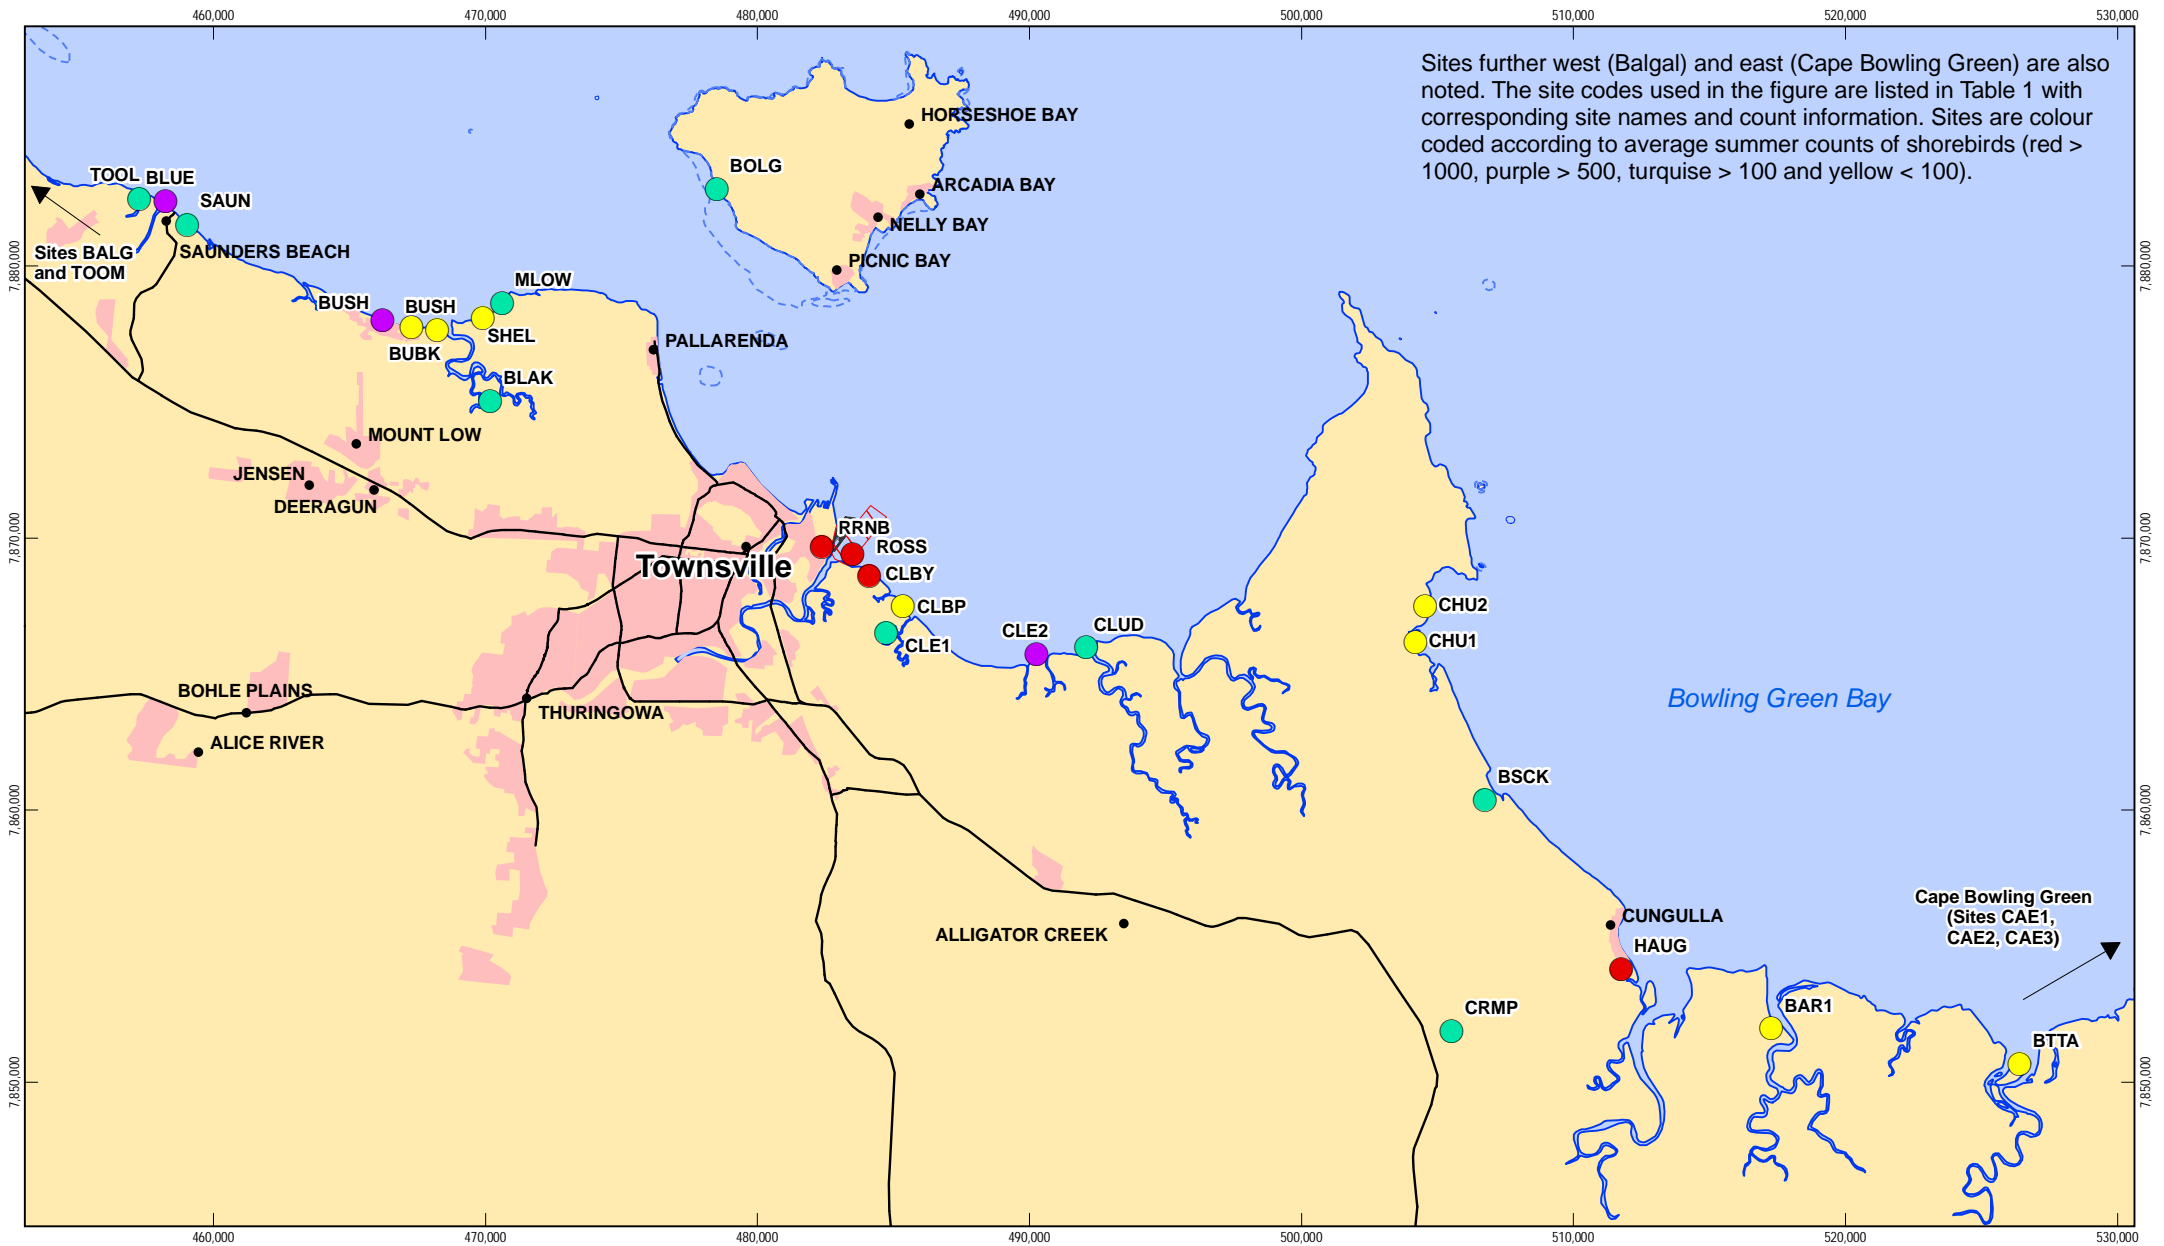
460,000 470,000 480,000 490,000 500,000 510,000 520,000 530,000

Sites further west (Balgal) and east (Cape Bowling Green) are also noted. The site codes used in the figure are listed in Table 1 with corresponding site names and count information. Sites are colour coded according to average summer counts of shorebirds (red > 1000, purple > 500, turquise > 100 and yellow < 100).

HORSESHOE BAY
BOLG
ARCADIA BAY
NELLY BAY
PICNIC BAY
TOOL BLUE
SAUN
Sites BALG and TOOM
SAUNDERS BEACH
MLOW
BUSH BUSH
SHEL
BUBK
PALLARENDA
BLAK
MOUNT LOW
JENSEN
DEERAGUN
RRNB
ROSS
Townsville
CLBY
CLBP
CLE1
CLE2
CLUD
CHU2
CHU1
Bowling Green Bay
BOHLE PLAINS
THURINGOWA
ALICE RIVER
BSCK
ALLIGATOR CREEK
CUNGULLA
HAUG
Cape Bowling Green (Sites CAE1, CAE2, CAE3)
CRMP
BAR1
BTTA

7,880,000
7,870,000
7,860,000
7,850,000

460,000 470,000 480,000 490,000 500,000 510,000 520,000 530,000